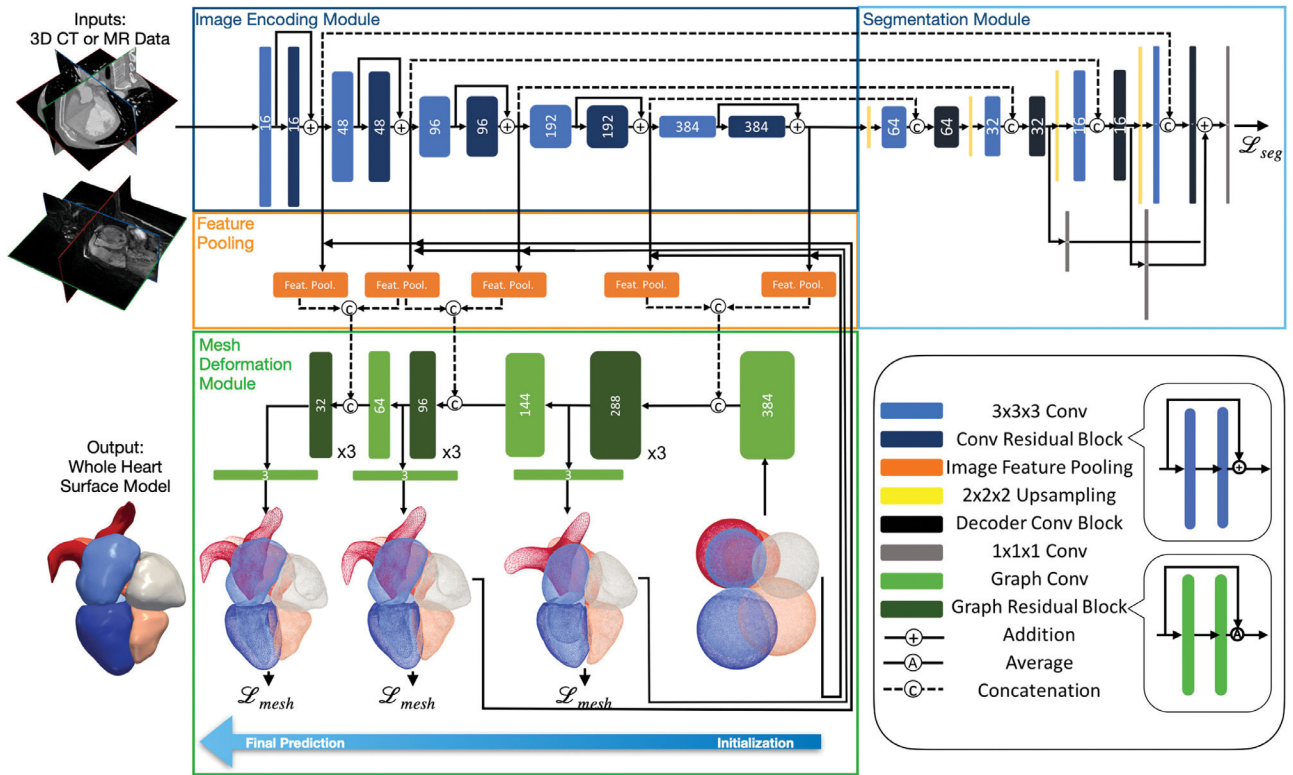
Inputs:
3D CT or MR Data

Image Encoding Module

16 16 48 48 96 96 192 192 384 384

Segmentation Module

64 64 32 32 16 16

$\mathscr{L}_{seg}$

Feature Pooling

Feat. Pool. Feat. Pool. Feat. Pool. Feat. Pool. Feat. Pool.

Mesh Deformation Module

32 64 96 144 288 384

x3 x3 x3

3 3 3

Output:
Whole Heart Surface Model

$\mathscr{L}_{mesh}$ $\mathscr{L}_{mesh}$ $\mathscr{L}_{mesh}$

Final Prediction
Initialization

3x3x3 Conv
Conv Residual Block
Image Feature Pooling
2x2x2 Upsampling
Decoder Conv Block
1x1x1 Conv
Graph Conv
Graph Residual Block
Addition
Average
Concatenation